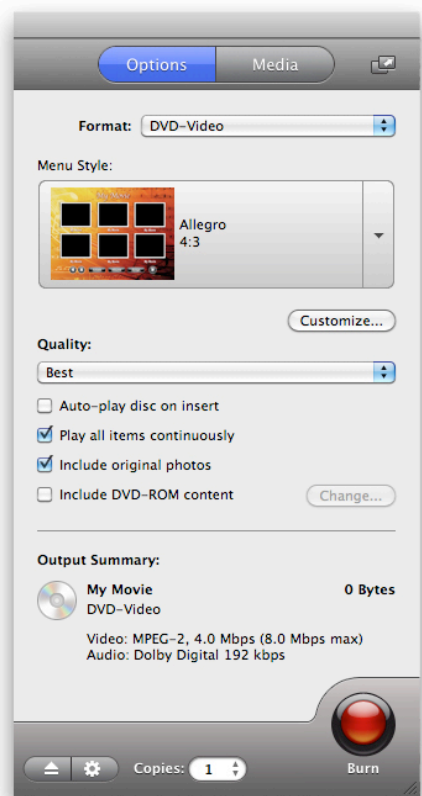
Options Media

Format: DVD-Video

Menu Style:

Allegro
4:3

Customize...

Quality:

Best

Auto-play disc on insert

Play all items continuously

Include original photos

Include DVD-ROM content

Change...

Output Summary:

My Movie
DVD-Video

0 Bytes

Video: MPEG-2, 4.0 Mbps (8.0 Mbps max)
Audio: Dolby Digital 192 kbps

Copies: 1

Burn